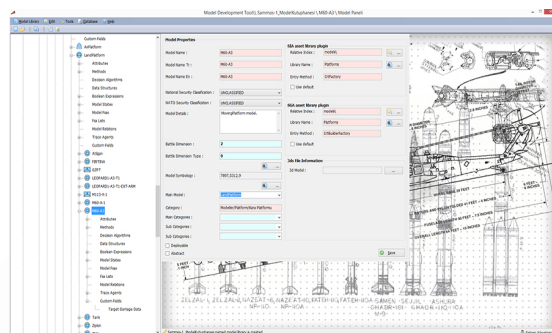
Model Development Tool\\ Sammas-1_Model\Subplanes\ M60-A3\ Model Panel

Model Library Edit Tools Database Help

Custom Fields
AirPlatform
LandPlatform
Attributes
Methods
Decision Algorithms
Data Structures
Boolean Expressions
Model States
Model Flows
Flw Lists
Model Relations
Trace Agents
Custom Fields
Altay
FIRTINA
G3FT
LEOPARD1-A3-T1
LEOPARD1-A3-T1-EXT ARM
M113-A1
M60-A1
M60-A3
Attributes
Methods
Decision Algorithms
Data Structures
Boolean Expressions
Model States
Model Flows
Flw Lists
Model Relations
Trace Agents
Custom Fields
Target Damage Data
Tank
ZMA

Model Properties

Model Name : M60-A3
Model Name Tr : M60-A3
Model Name En : M60-A3
National Security Classification : UNCLASSIFIED
NATO Security Classification : UNCLASSIFIED
Model Details : MovingPlatform model.
Battle Dimension : 2
Battle Dimension Type : B
Model Symbology : 7807.1011.9
Main Model : LandPlatform
Category : Models\Platform\Land Platforms
Main Categories :
Sub Categories :
Sub Categories :
Deployable
Abstract

SEA asset library plugin
Relative Index : models
Library Name : Platforms
Entry Method : CPIFactory
Use default

SEA asset library plugin
Relative Index : models
Library Name : Platforms
Entry Method : CPlaNodeFactory
Use default

3ds file information
3d Model :

Save

Sammas-1_Model\subplanes panel model library is created